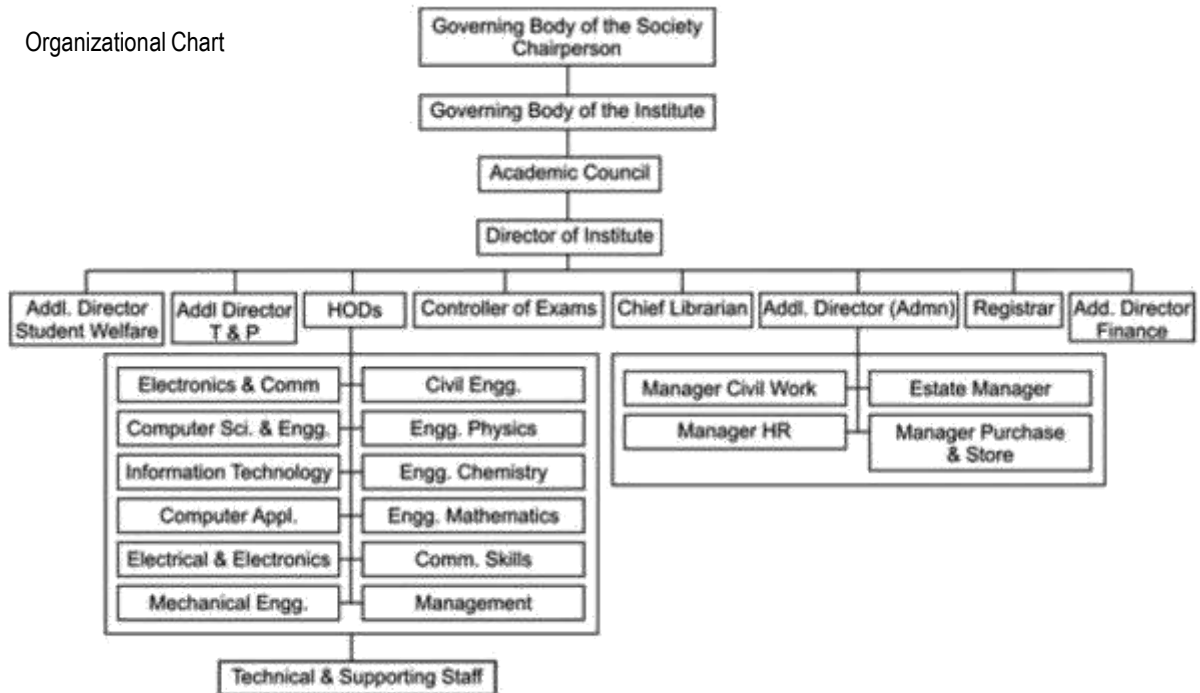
Organizational Chart

Governing Body of the Society Chairperson

Governing Body of the Institute

Academic Council

Director of Institute

Addl. Director Student Welfare

Addl Director T & P

HODs

Controller of Exams

Chief Librarian

Addl. Director (Admn)

Registrar

Add. Director Finance

Electronics & Comm

Civil Engg.

Computer Sci. & Engg.

Engg. Physics

Information Technology

Engg. Chemistry

Computer Appl.

Engg. Mathematics

Electrical & Electronics

Comm. Skills

Mechanical Engg.

Management

Manager Civil Work

Estate Manager

Manager HR

Manager Purchase & Store

Technical & Supporting Staff